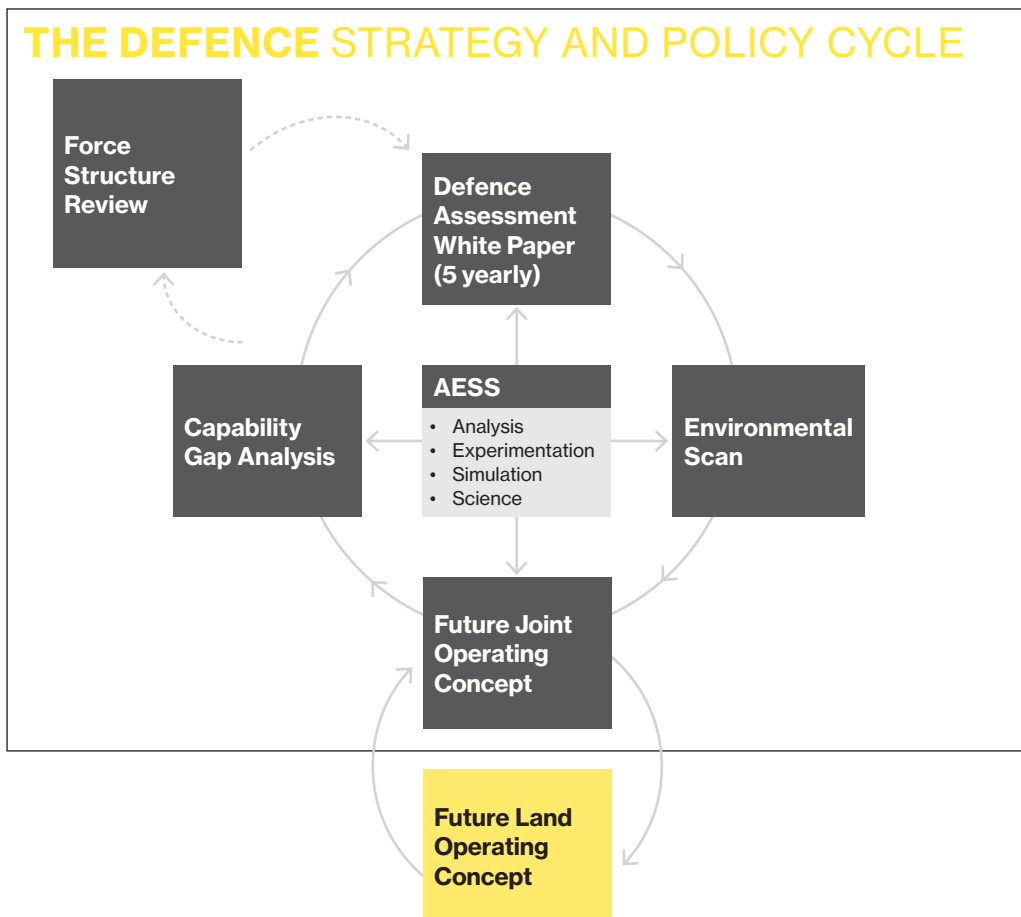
THE DEFENCE STRATEGY AND POLICY CYCLE

Force Structure Review

Defence Assessment White Paper (5 yearly)

AESS
• Analysis
• Experimentation
• Simulation
• Science

Capability Gap Analysis

Environmental Scan

Future Joint Operating Concept

Future Land Operating Concept